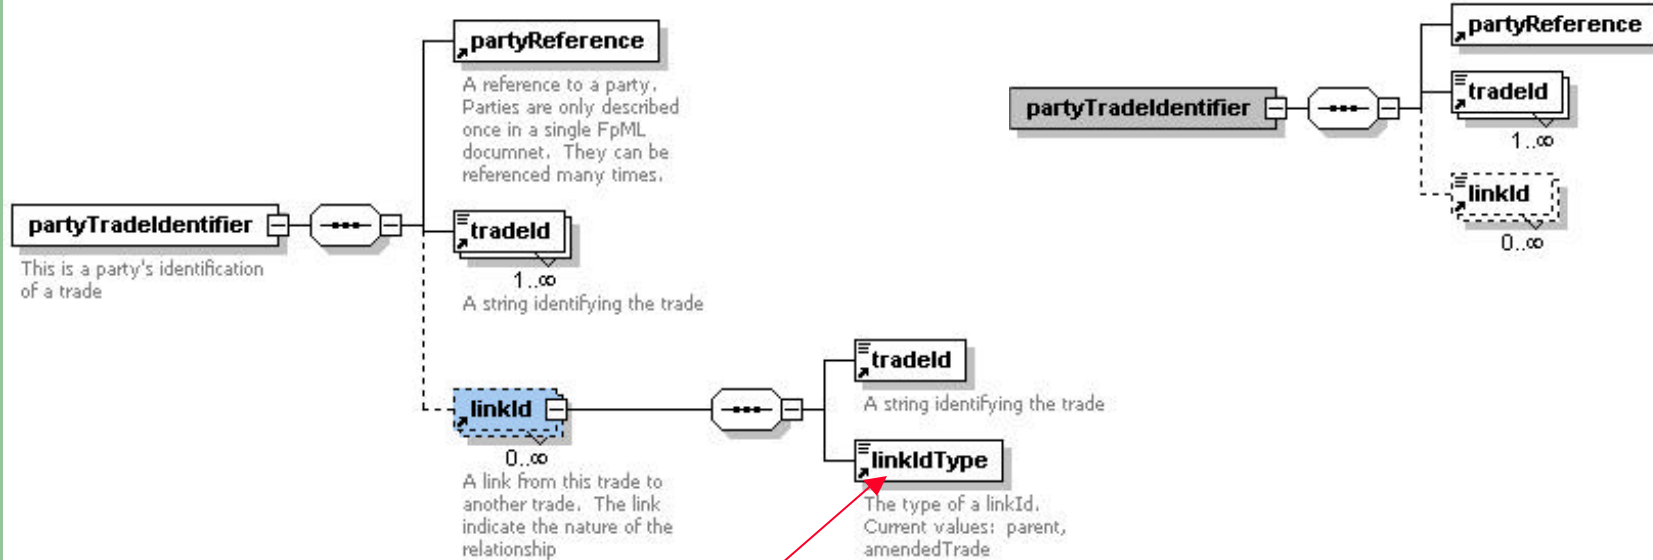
partyReference

A reference to a party. Parties are only described once in a single FpML documnet. They can be referenced many times.

partyTradeIdentifier

This is a party's identification of a trade

tradeId

1..∞

A string identifying the trade

linkId

0..∞

A link from this trade to another trade. The link indicate the nature of the relationship

tradeId

A string identifying the trade

linkIdType

The type of a linkId. Current values: parent, amendedTrade

partyTradeIdentifier

partyReference

tradeId

1..∞

linkId

0..∞